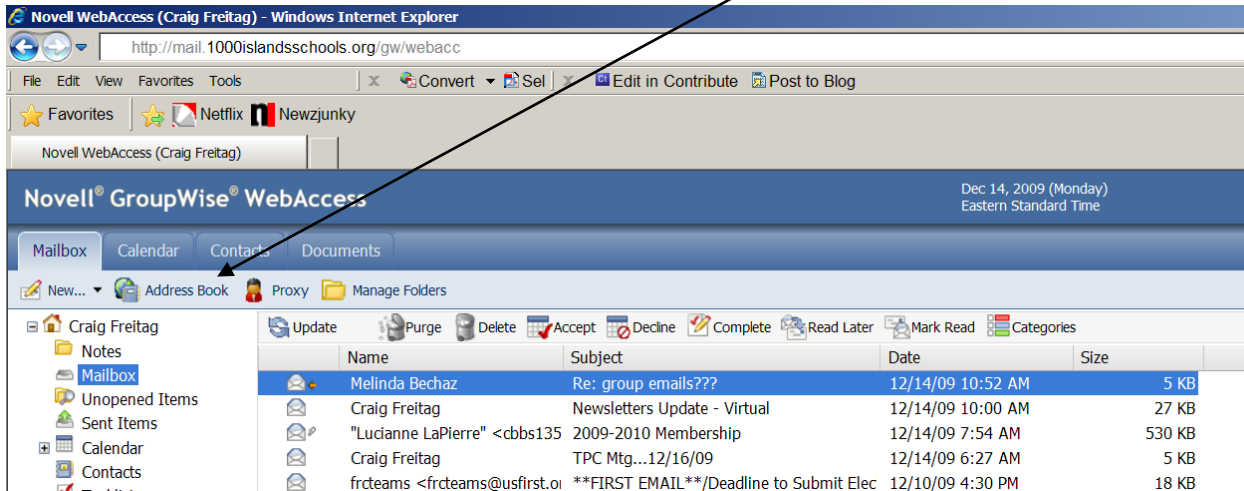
Novell WebAccess (Craig Freitag) - Windows Internet Explorer

http://mail.1000islandsschools.org/gw/webacc

File Edit View Favorites Tools

Convert Sel Edit in Contribute Post to Blog

Favorites Netflix Newzjunky

Novell WebAccess (Craig Freitag)

Novell® GroupWise® WebAccess

Dec 14, 2009 (Monday)
Eastern Standard Time

Mailbox Calendar Contacts Documents

New... Address Book Proxy Manage Folders

Craig Freitag
Notes
Mailbox
Unopened Items
Sent Items
Calendar
Contacts

Update Purge Delete Accept Decline Complete Read Later Mark Read Categories

| Name | Subject | Date | Size |
|---|---|---|---|
| Melinda Bechaz | Re: group emails??? | 12/14/09 10:52 AM | 5 KB |
| Craig Freitag | Newsletters Update - Virtual | 12/14/09 10:00 AM | 27 KB |
| "Lucianne LaPierre" <cbbs135 | 2009-2010 Membership | 12/14/09 7:54 AM | 530 KB |
| Craig Freitag | TPC Mtg...12/16/09 | 12/14/09 6:27 AM | 5 KB |
| frcteams <frcteams@usfirst.o | **FIRST EMAIL**/Deadline to Submit Elec | 12/10/09 4:30 PM | 18 KB |